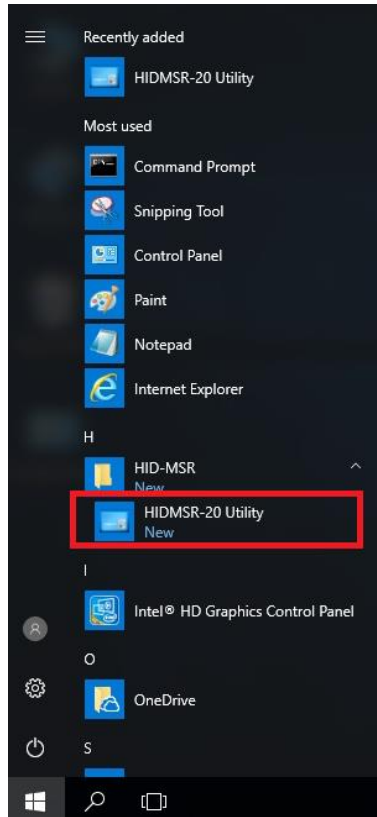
Recently added
HIDMSR-20 Utility
Most used
Command Prompt
Snipping Tool
Control Panel
Paint
Notepad
Internet Explorer
H
HID-MSR
New
HIDMSR-20 Utility
New
I
Intel® HD Graphics Control Panel
O
OneDrive
S